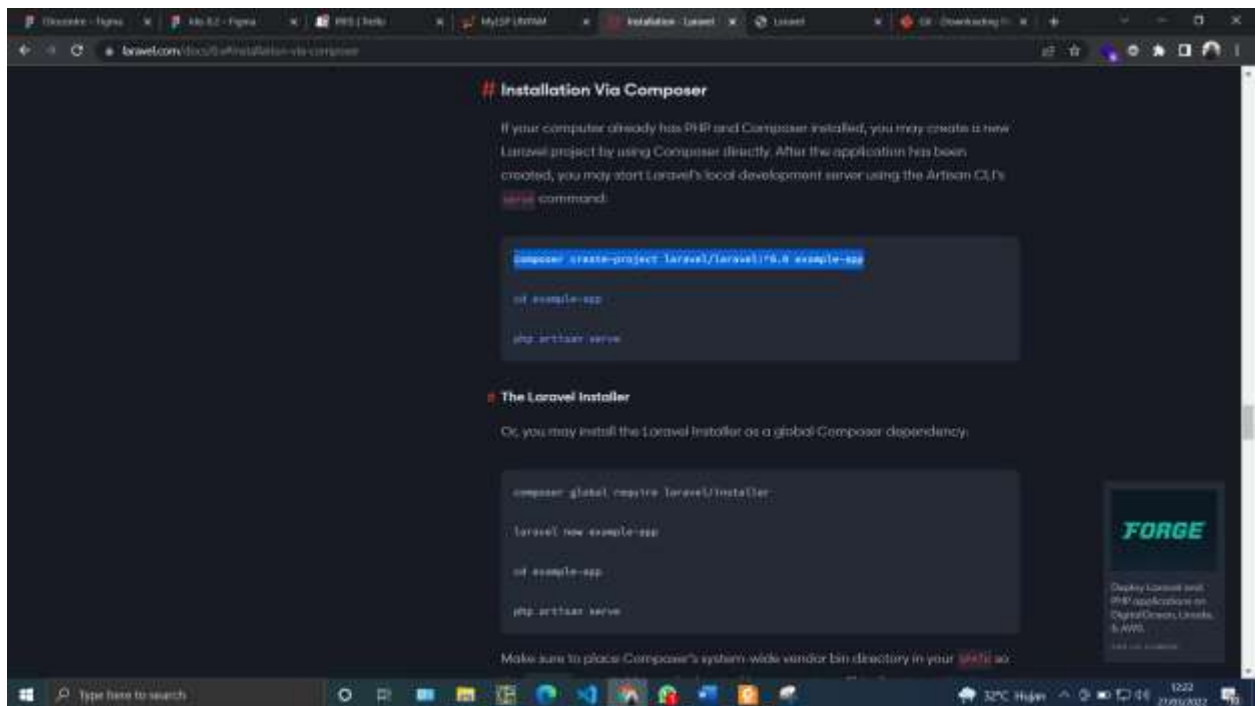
# Installation Via Composer

If your computer already has PHP and Composer installed, you may create a new Laravel project by using Composer directly. After the application has been created, you may start Laravel's local development server using the Artisan CLI's serve command:

composer create-project laravel/laravel:^8.0 example-app

cd example-app

php artisan serve

# The Laravel Installer

Or, you may install the Laravel Installer as a global Composer dependency:

composer global require laravel/installer

laravel new example-app

cd example-app

php artisan serve

Make sure to place Composer's system-wide vendor bin directory in your $PATH so

FORGE

Deploy Laravel and PHP applications on DigitalOcean, Linode, & AWS.

laravel.com/docs/8.x#installation-via-composer

Type here to search

32°C Hujan

12:22
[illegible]